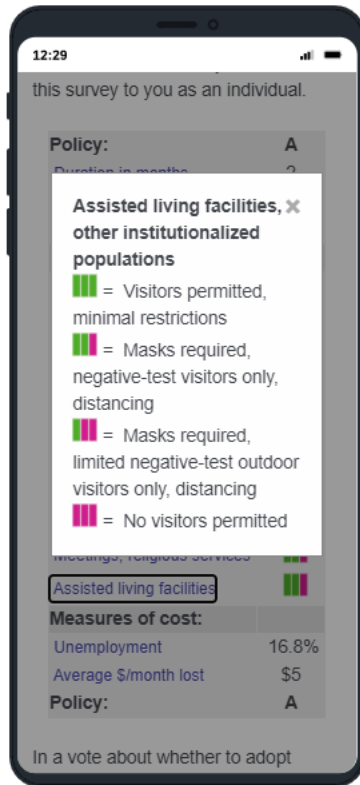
12:29

this survey to you as an individual.

| Policy: | A |
|---|---|
| Duration in months | 2 |

Assisted living facilities, other institutionalized populations ×

= Visitors permitted, minimal restrictions

= Masks required, negative-test visitors only, distancing

= Masks required, limited negative-test outdoor visitors only, distancing

= No visitors permitted

| Meetings, religious services | |
|---|---|
| Assisted living facilities | |
| **Measures of cost:** | |
| Unemployment | 16.8% |
| Average \$/month lost | \$5 |
| **Policy:** | **A** |

In a vote about whether to adopt